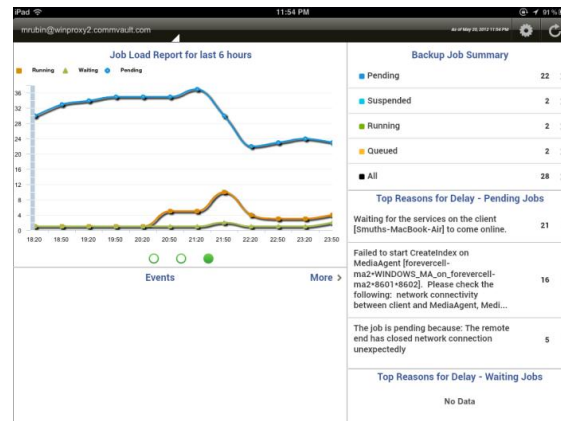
iPad

11:54 PM

91%

mrubin@winproxy2.commvault.com

As of May 20, 2012 11:54 PM

Job Load Report for last 6 hours

Running Waiting Pending

36
32
28
24
20
16
12
8
4
0

18:20 18:50 19:20 19:50 20:20 20:50 21:20 21:50 22:20 22:50 23:20 23:50

Events

More >

Backup Job Summary

| | |
|---|---|
| Pending | 22 |
| Suspended | 2 |
| Running | 2 |
| Queued | 2 |
| All | 28 |

Top Reasons for Delay - Pending Jobs

| | |
|---|---|
| Waiting for the services on the client [Smuths-MacBook-Air] to come online. | 21 |
| Failed to start CreateIndex on MediaAgent [forevercell-ma2*WINDOWS_MA_on_forevercell-ma2*8601*8602]. Please check the following: network connectivity between client and MediaAgent, Medi... | 16 |
| The job is pending because: The remote end has closed network connection unexpectedly | 5 |

Top Reasons for Delay - Waiting Jobs

No Data